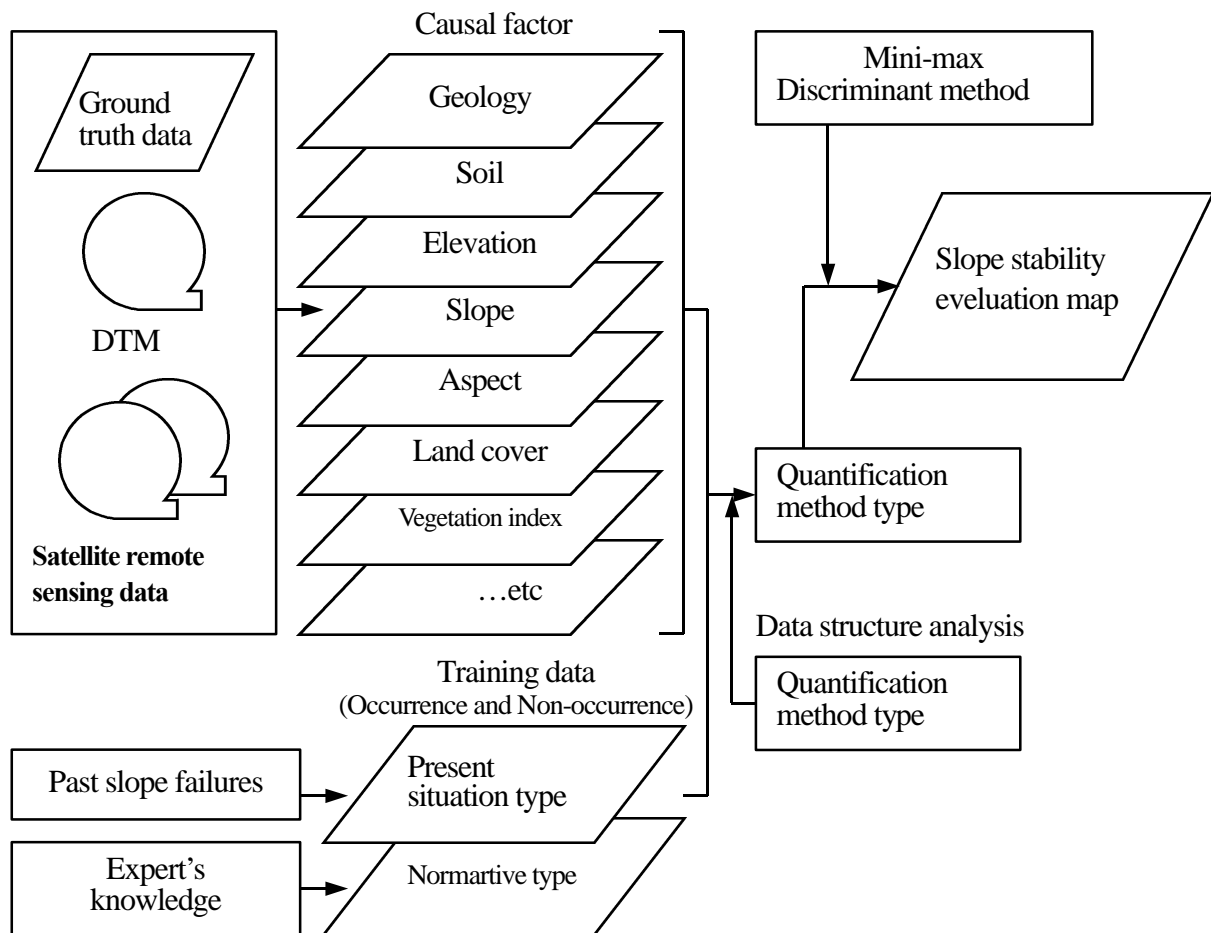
Ground truth data

DTM

Satellite remote sensing data

Causal factor

Geology

Soil

Elevation

Slope

Aspect

Land cover

Vegetation index

…etc

Mini-max Discriminant method

Slope stability eveluation map

Quantification method type

Data structure analysis

Quantification method type

Training data (Occurrence and Non-occurrence)

Past slope failures

Present situation type

Expert's knowledge

Normartive type